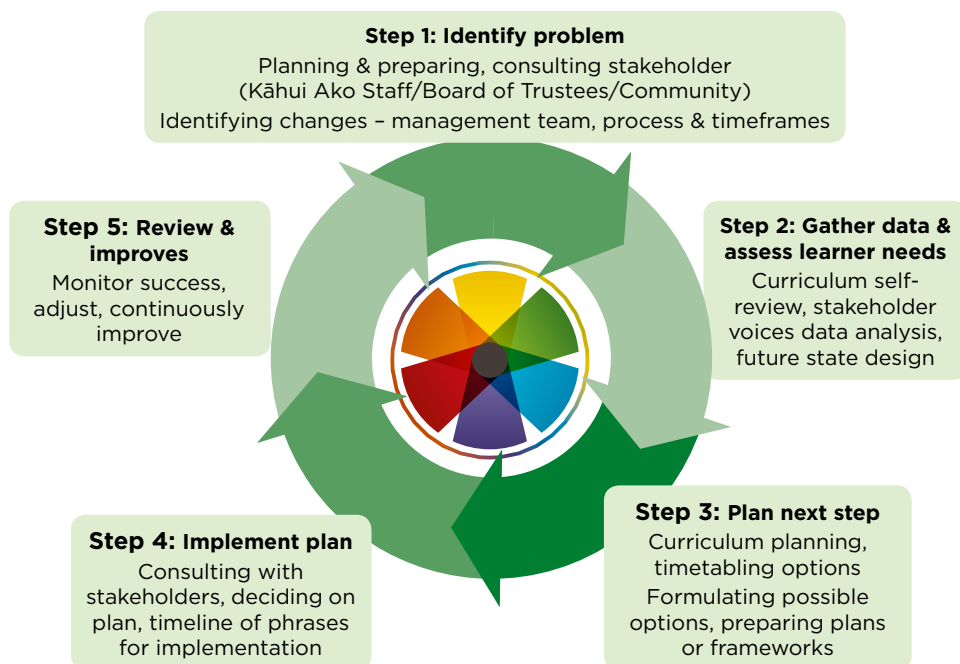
Step 1: Identify problem
Planning & preparing, consulting stakeholder (Kāhui Ako Staff/Board of Trustees/Community)
Identifying changes – management team, process & timeframes

Step 2: Gather data & assess learner needs
Curriculum self-review, stakeholder voices data analysis, future state design

Step 3: Plan next step
Curriculum planning, timetabling options
Formulating possible options, preparing plans or frameworks

Step 4: Implement plan
Consulting with stakeholders, deciding on plan, timeline of phrases for implementation

Step 5: Review & improves
Monitor success, adjust, continuously improve